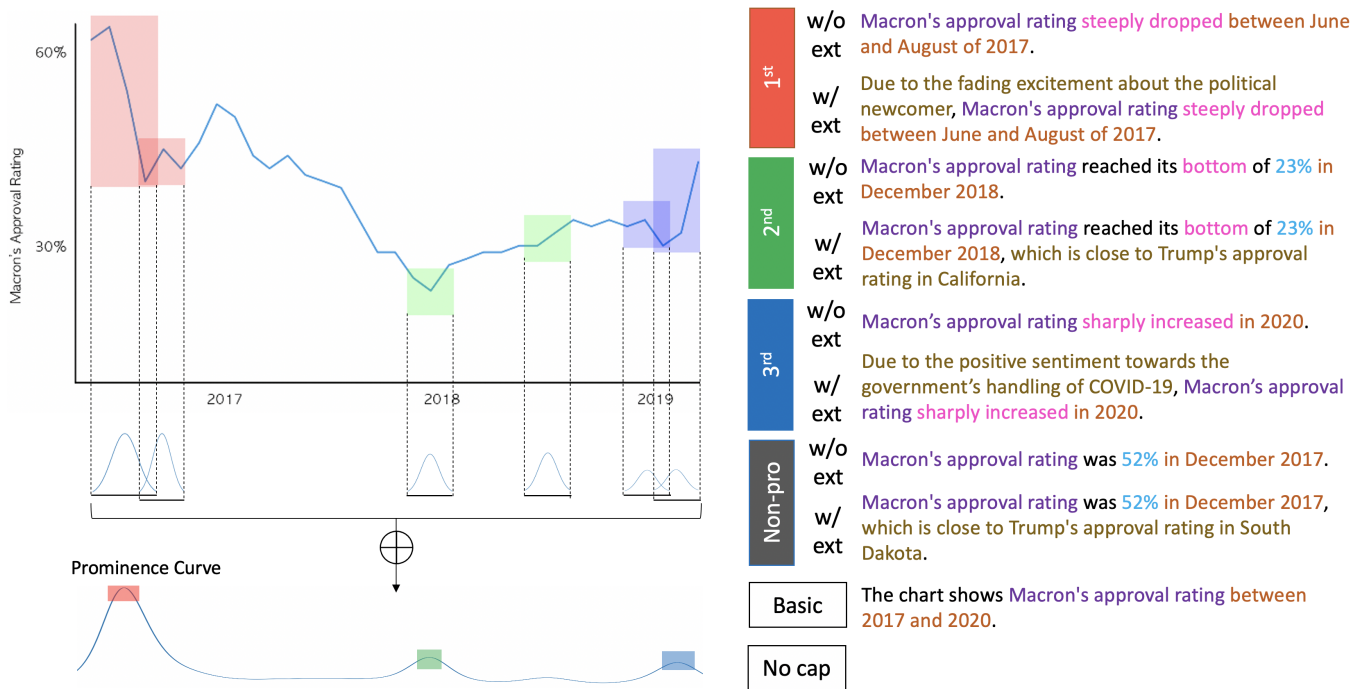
60%

30%

Macron's Approval Rating

2017

2018

2019

$\oplus$

Prominence Curve

1st

w/o ext Macron's approval rating steeply dropped between June and August of 2017.

w/ ext Due to the fading excitement about the political newcomer, Macron's approval rating steeply dropped between June and August of 2017.

2nd

w/o ext Macron's approval rating reached its bottom of 23% in December 2018.

w/ ext Macron's approval rating reached its bottom of 23% in December 2018, which is close to Trump's approval rating in California.

3rd

w/o ext Macron's approval rating sharply increased in 2020.

w/ ext Due to the positive sentiment towards the government's handling of COVID-19, Macron's approval rating sharply increased in 2020.

Non-pro

w/o ext Macron's approval rating was 52% in December 2017.

w/ ext Macron's approval rating was 52% in December 2017, which is close to Trump's approval rating in South Dakota.

Basic

The chart shows Macron's approval rating between 2017 and 2020.

No cap